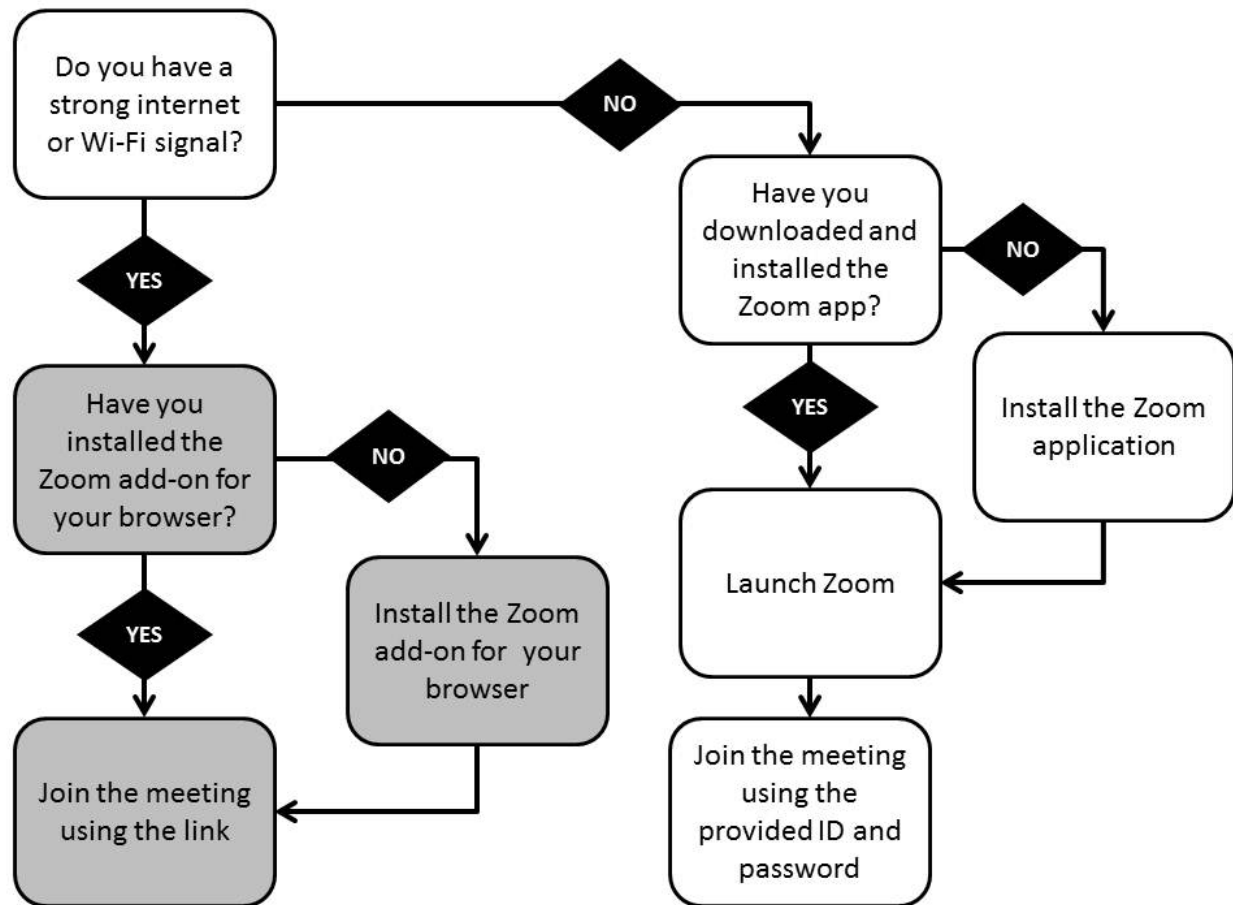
Do you have a strong internet or Wi-Fi signal?

NO

YES

Have you installed the Zoom add-on for your browser?

NO

Install the Zoom add-on for your browser

YES

Join the meeting using the link

Have you downloaded and installed the Zoom app?

NO

Install the Zoom application

YES

Launch Zoom

Join the meeting using the provided ID and password